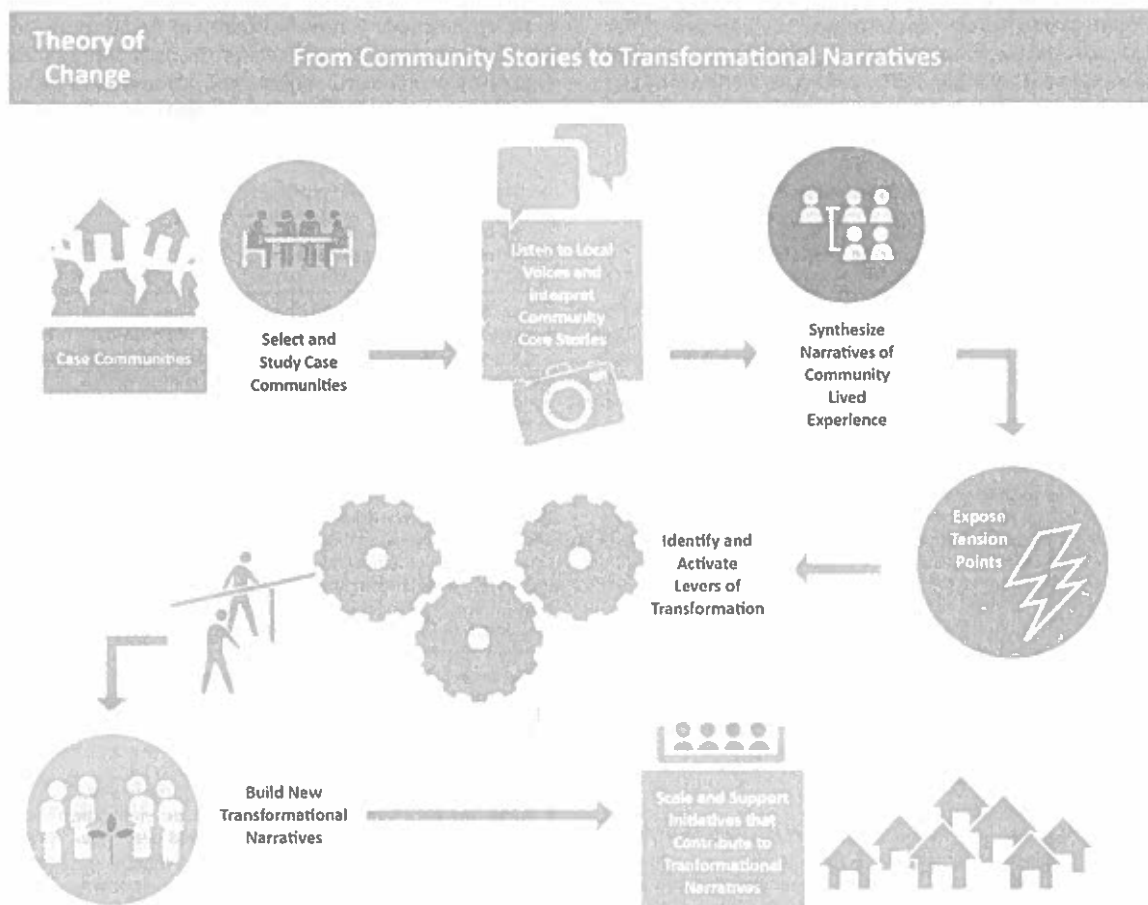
Theory of Change

From Community Stories to Transformational Narratives

Case Communities

Select and Study Case Communities

Listen to Local Voices and Interpret Community Core Stories

Synthesize Narratives of Community Lived Experience

Expose Tension Points

Identify and Activate Levers of Transformation

Build New Transformational Narratives

Scale and Support Initiatives that Contribute to Transformational Narratives